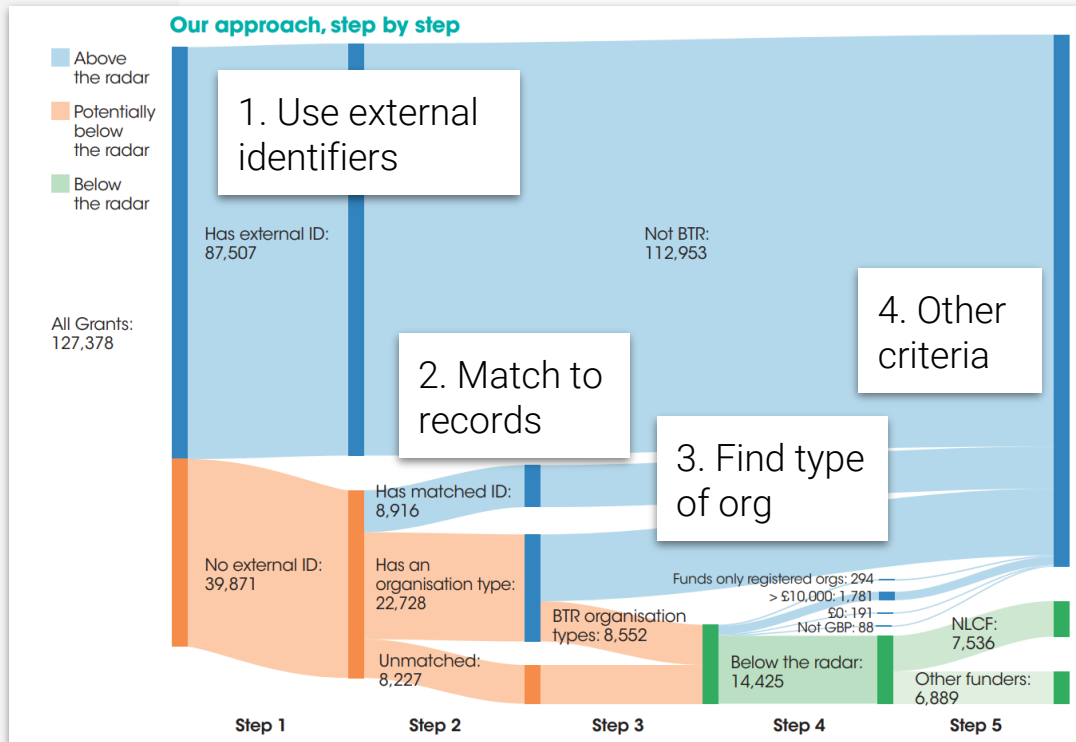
Our approach, step by step

Above the radar

Potentially below the radar

Below the radar

All Grants: 127,378

Has external ID: 87,507

1. Use external identifiers

Not BTR: 112,953

4. Other criteria

2. Match to records

3. Find type of org

Has matched ID: 8,916

No external ID: 39,871

Has an organisation type: 22,728

Funds only registered orgs: 294

> £10,000: 1,781

£0: 191

Not GBP: 88

BTR organisation types: 8,552

NLCF: 7,536

Below the radar: 14,425

Unmatched: 8,227

Other funders: 6,889

Step 1

Step 2

Step 3

Step 4

Step 5